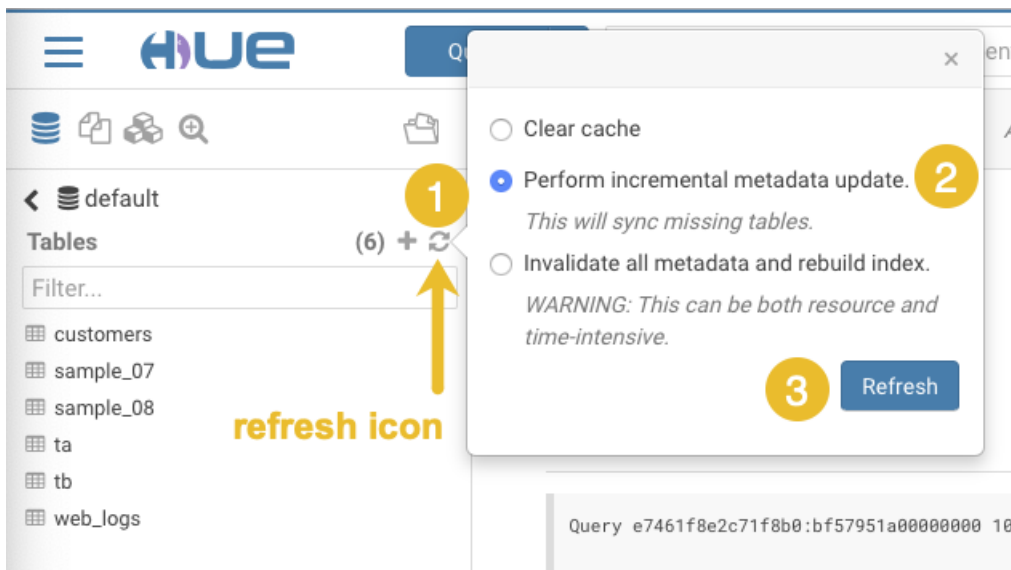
HUE

Qu

en

×

default

Tables

(6) +

Filter...

customers

sample_07

sample_08

ta

tb

web_logs

1

refresh icon

Clear cache

Perform incremental metadata update.

2

This will sync missing tables.

Invalidate all metadata and rebuild index.

WARNING: This can be both resource and time-intensive.

3

Refresh

Query e7461f8e2c71f8b0:bf57951a00000000 10